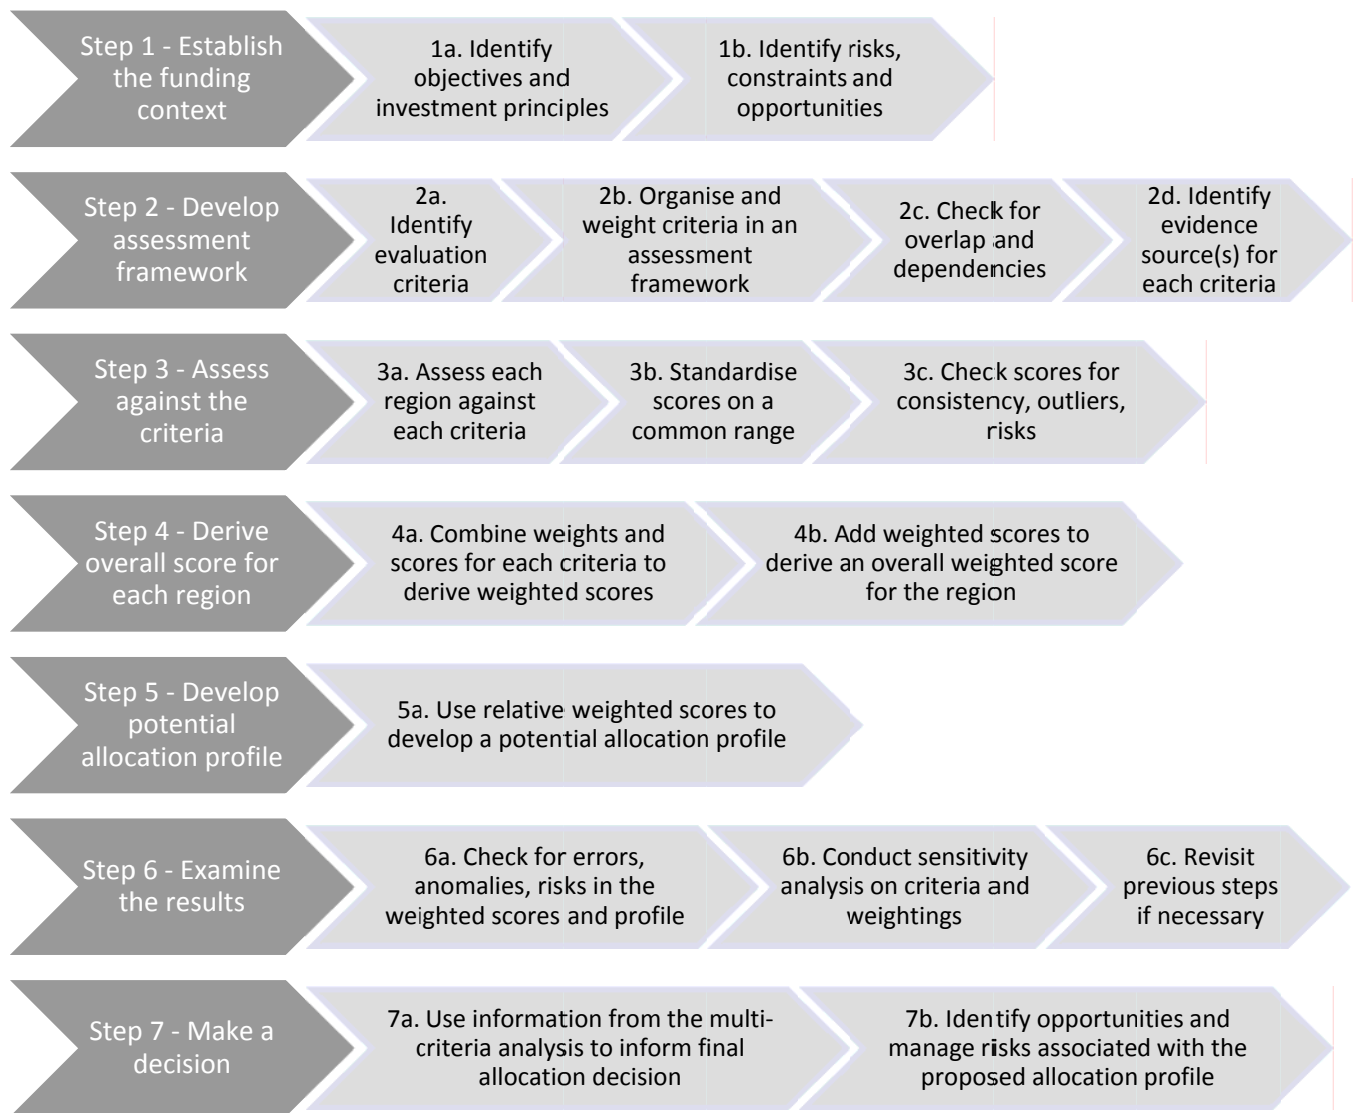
Step 1 - Establish the funding context

1a. Identify objectives and investment principles

1b. Identify risks, constraints and opportunities

Step 2 - Develop assessment framework

2a. Identify evaluation criteria

2b. Organise and weight criteria in an assessment framework

2c. Check for overlap and dependencies

2d. Identify evidence source(s) for each criteria

Step 3 - Assess against the criteria

3a. Assess each region against each criteria

3b. Standardise scores on a common range

3c. Check scores for consistency, outliers, risks

Step 4 - Derive overall score for each region

4a. Combine weights and scores for each criteria to derive weighted scores

4b. Add weighted scores to derive an overall weighted score for the region

Step 5 - Develop potential allocation profile

5a. Use relative weighted scores to develop a potential allocation profile

Step 6 - Examine the results

6a. Check for errors, anomalies, risks in the weighted scores and profile

6b. Conduct sensitivity analysis on criteria and weightings

6c. Revisit previous steps if necessary

Step 7 - Make a decision

7a. Use information from the multi-criteria analysis to inform final allocation decision

7b. Identify opportunities and manage risks associated with the proposed allocation profile